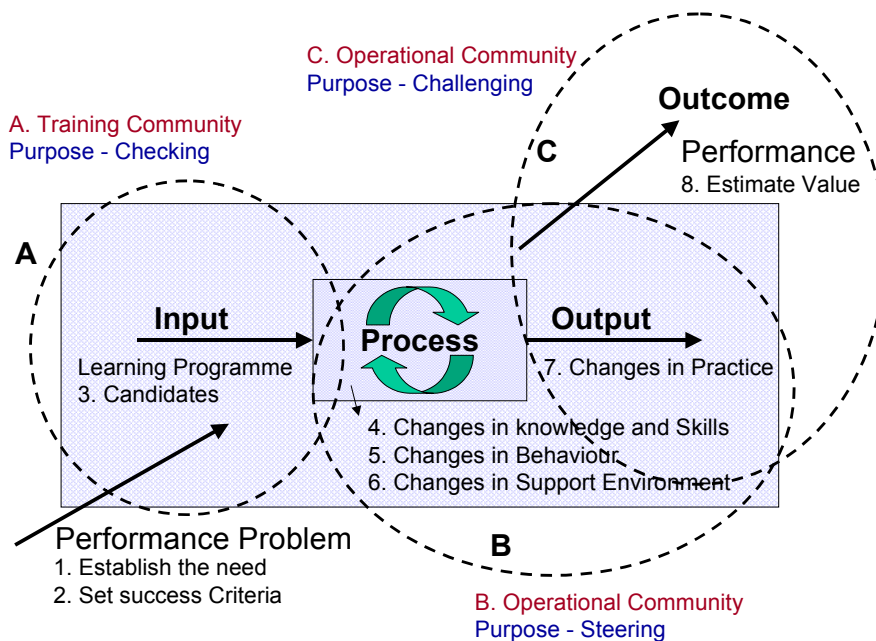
C. Operational Community
Purpose - Challenging

A. Training Community
Purpose - Checking

Outcome

C

Performance
8. Estimate Value

A

Input

Process

Output

Learning Programme
3. Candidates

7. Changes in Practice

4. Changes in knowledge and Skills
5. Changes in Behaviour
6. Changes in Support Environment

Performance Problem
1. Establish the need
2. Set success Criteria

B

B. Operational Community
Purpose - Steering